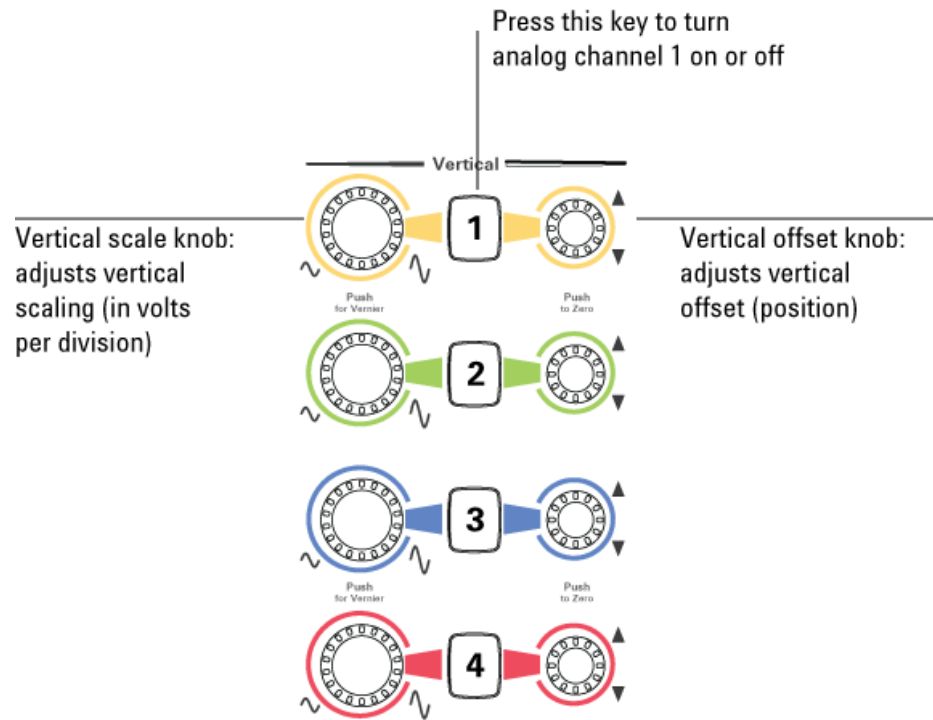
Press this key to turn analog channel 1 on or off

Vertical

Vertical scale knob: adjusts vertical scaling (in volts per division)

1

Vertical offset knob: adjusts vertical offset (position)

Push for Vernier

Push to Zero

2

3

Push for Vernier

Push to Zero

4